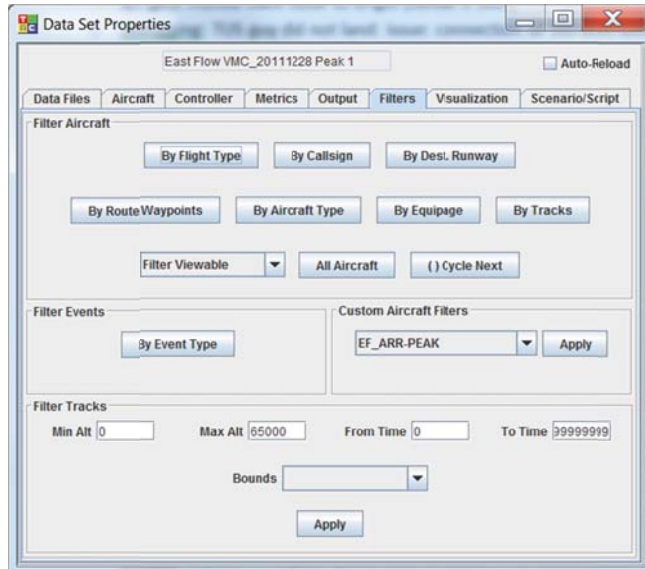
Data Set Properties

East Flow VMC_20111228 Peak 1

Auto-Reload

Data Files | Aircraft | Controller | Metrics | Output | Filters | Visualization | Scenario/Script

Filter Aircraft

By Flight Type
By Callsign
By Dest. Runway

By Route Waypoints
By Aircraft Type
By Equipage
By Tracks

Filter Viewable
All Aircraft
() Cycle Next

Filter Events

By Event Type

Custom Aircraft Filters

EF_ARR-PEAK
Apply

Filter Tracks

Min Alt 0
Max Alt 65000
From Time 0
To Time 99999999

Bounds

Apply